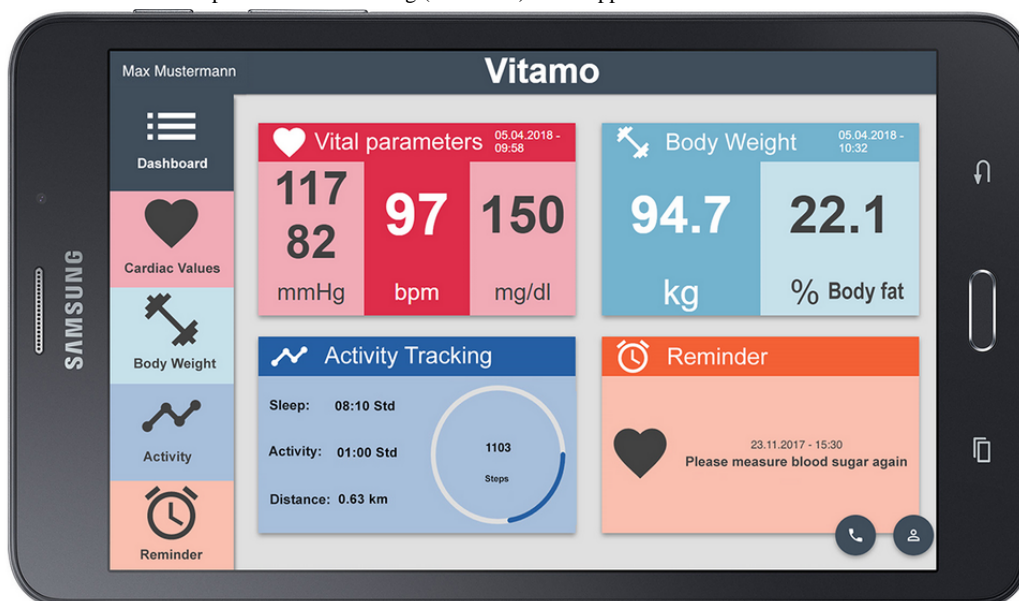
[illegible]

Max Mustermann

Vitamo

Dashboard

Cardiac Values

Body Weight

Activity

Reminder

Vital parameters 05.04.2018 - 09:58

117
82
mmHg

97
bpm

150
mg/dl

Body Weight 05.04.2018 - 10:32

94.7
kg

22.1
% Body fat

Activity Tracking

Sleep: 08:10 Std

Activity: 01:00 Std

Distance: 0.63 km

1103
Steps

Reminder

23.11.2017 - 15:30
Please measure blood sugar again

SAMSUNG